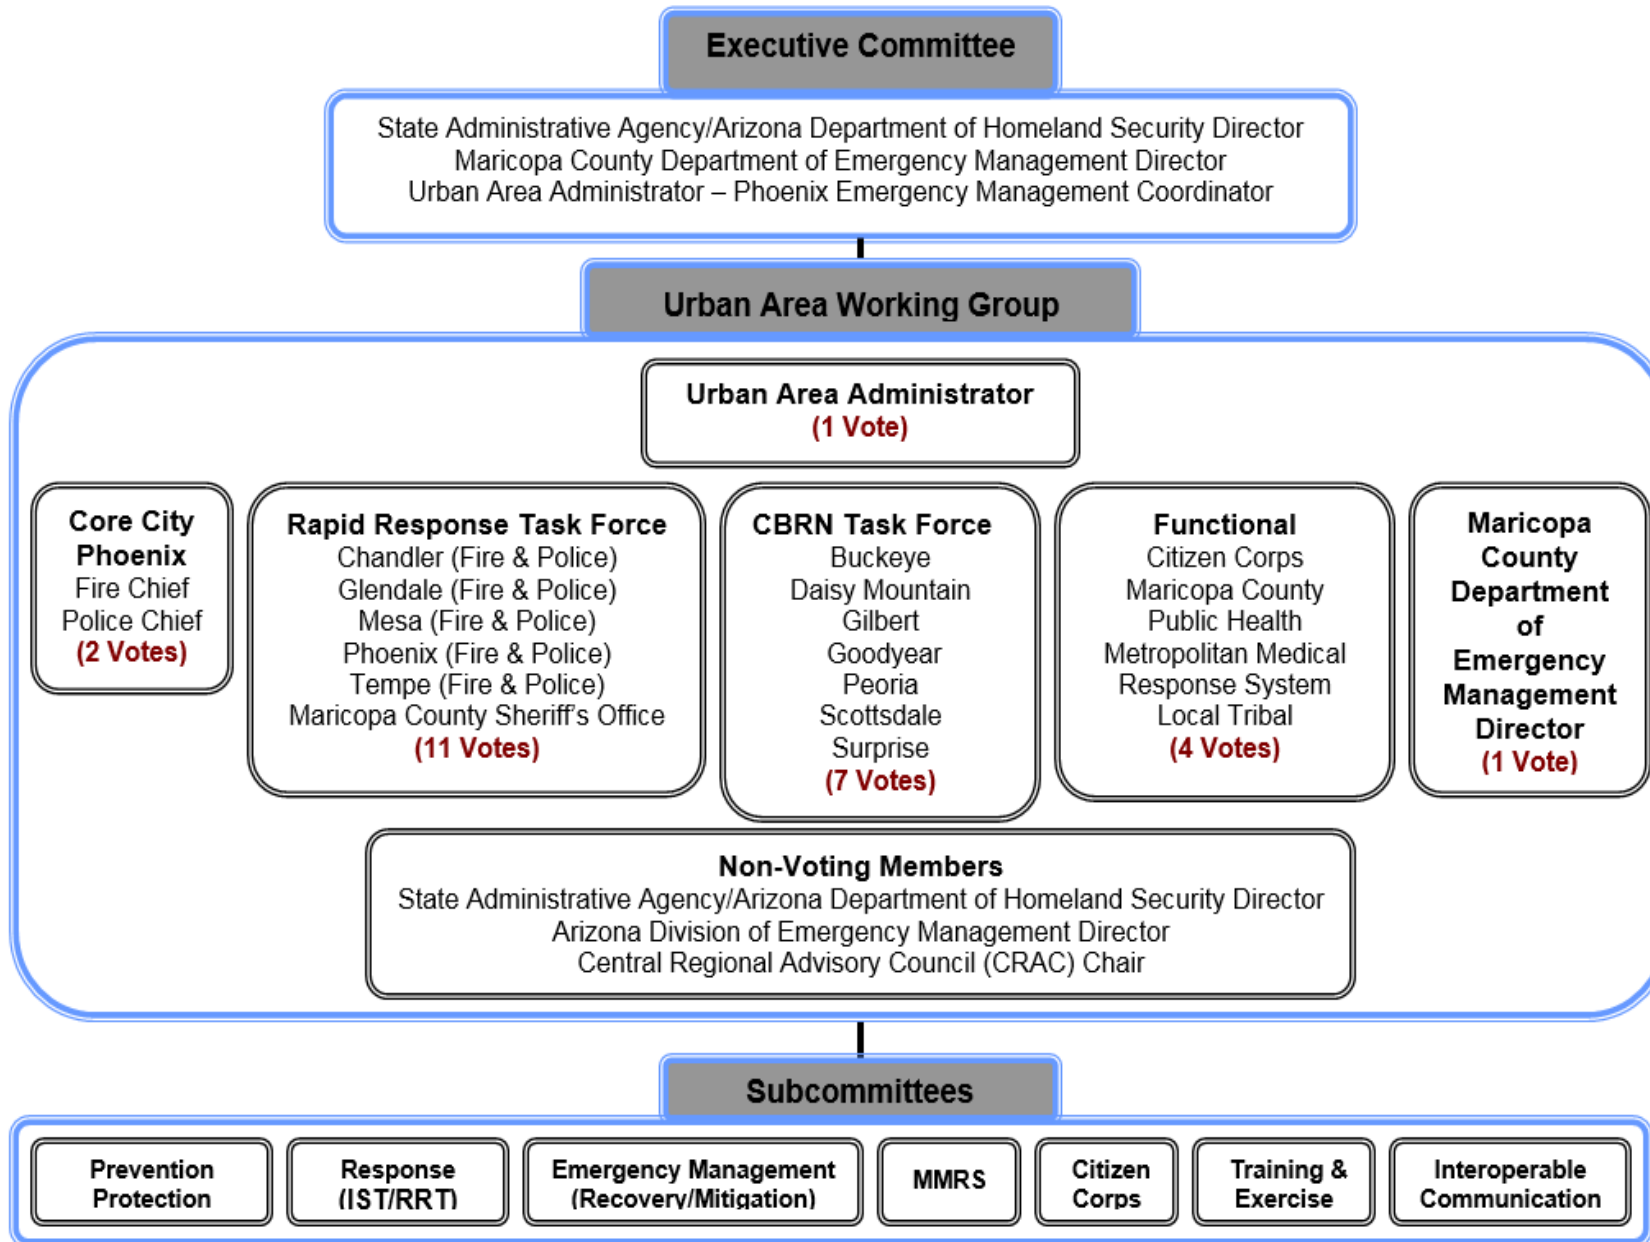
Executive Committee

State Administrative Agency/Arizona Department of Homeland Security Director
Maricopa County Department of Emergency Management Director
Urban Area Administrator – Phoenix Emergency Management Coordinator

Urban Area Working Group

Urban Area Administrator
(1 Vote)

Core City Phoenix
Fire Chief
Police Chief
(2 Votes)

Rapid Response Task Force
Chandler (Fire & Police)
Glendale (Fire & Police)
Mesa (Fire & Police)
Phoenix (Fire & Police)
Tempe (Fire & Police)
Maricopa County Sheriff's Office
(11 Votes)

CBRN Task Force
Buckeye
Daisy Mountain
Gilbert
Goodyear
Peoria
Scottsdale
Surprise
(7 Votes)

Functional
Citizen Corps
Maricopa County Public Health
Metropolitan Medical Response System
Local Tribal
(4 Votes)

Maricopa County Department of Emergency Management Director
(1 Vote)

Non-Voting Members
State Administrative Agency/Arizona Department of Homeland Security Director
Arizona Division of Emergency Management Director
Central Regional Advisory Council (CRAC) Chair

Subcommittees

Prevention Protection

Response (IST/RRT)

Emergency Management (Recovery/Mitigation)

MMRS

Citizen Corps

Training & Exercise

Interoperable Communication